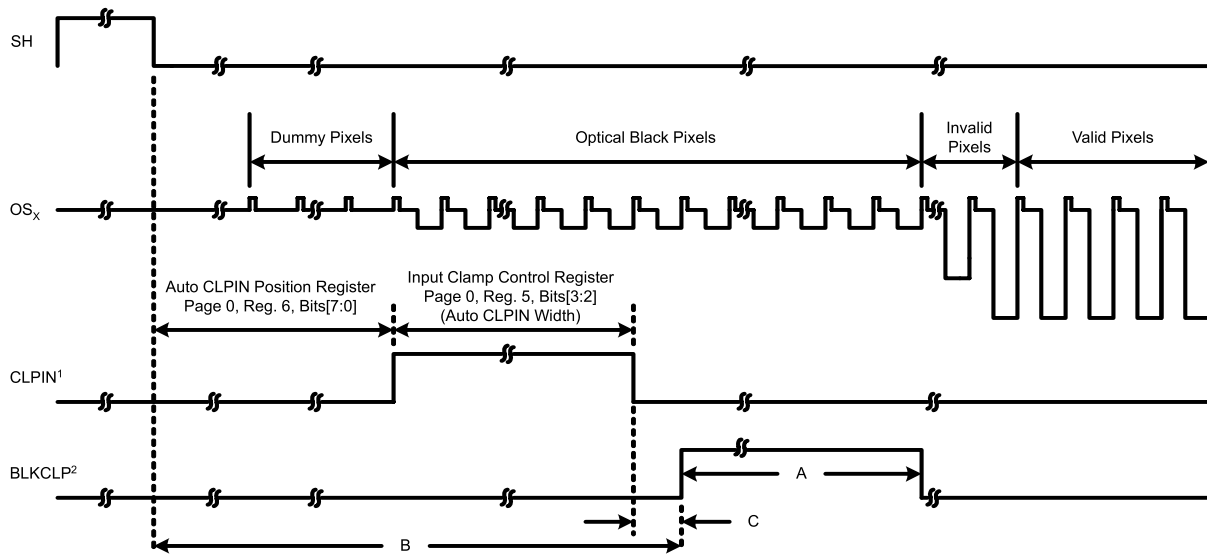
SH

Dummy Pixels

Optical Black Pixels

Invalid Pixels

Valid Pixels

$OS_X$

Auto CLPIN Position Register
Page 0, Reg. 6, Bits[7:0]

Input Clamp Control Register
Page 0, Reg. 5, Bits[3:2]
(Auto CLPIN Width)

$CLPIN^1$

$BLKCLP^2$

A

C

B